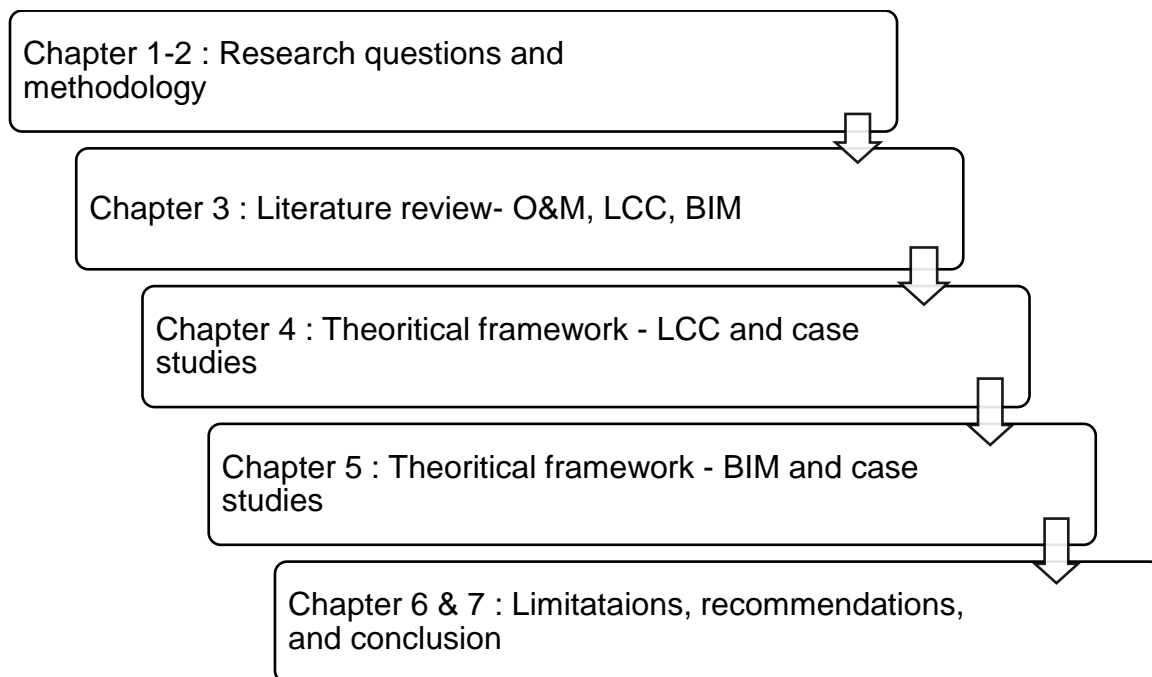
Chapter 1-2 : Research questions and methodology

Chapter 3 : Literature review- O&M, LCC, BIM

Chapter 4 : Theoritical framework - LCC and case studies

Chapter 5 : Theoritical framework - BIM and case studies

Chapter 6 & 7 : Limitataions, recommendations, and conclusion